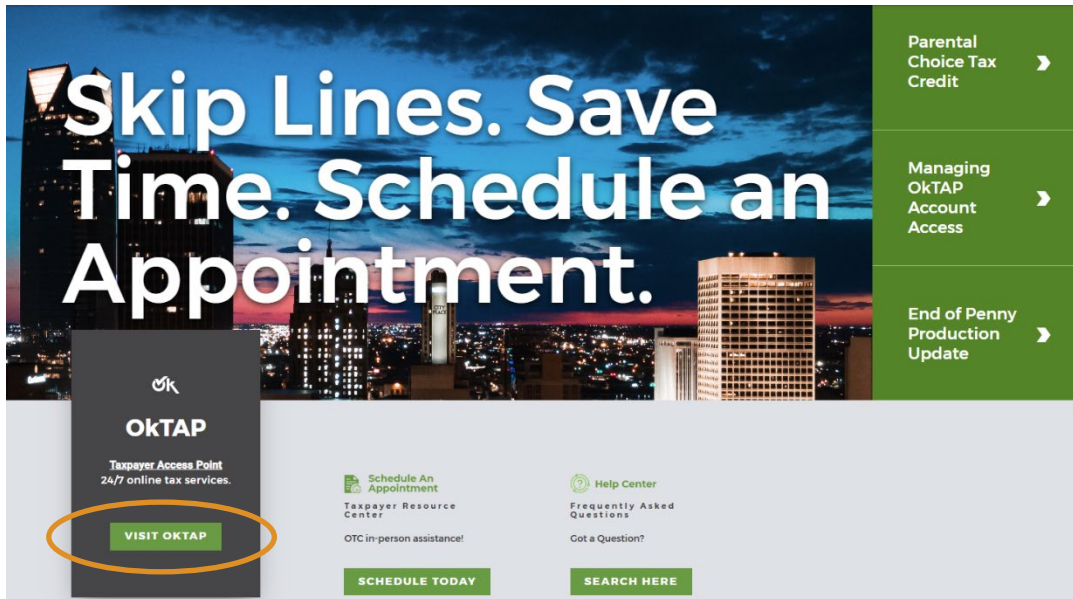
Skip Lines. Save Time. Schedule an Appointment.

Parental Choice Tax Credit

Managing OkTAP Account Access

End of Penny Production Update

OK

OkTAP

Taxpayer Access Point
24/7 online tax services.

VISIT OKTAP

Schedule An Appointment
Taxpayer Resource Center

OTC in-person assistance!

SCHEDULE TODAY

Help Center
Frequently Asked Questions

Got a Question?

SEARCH HERE